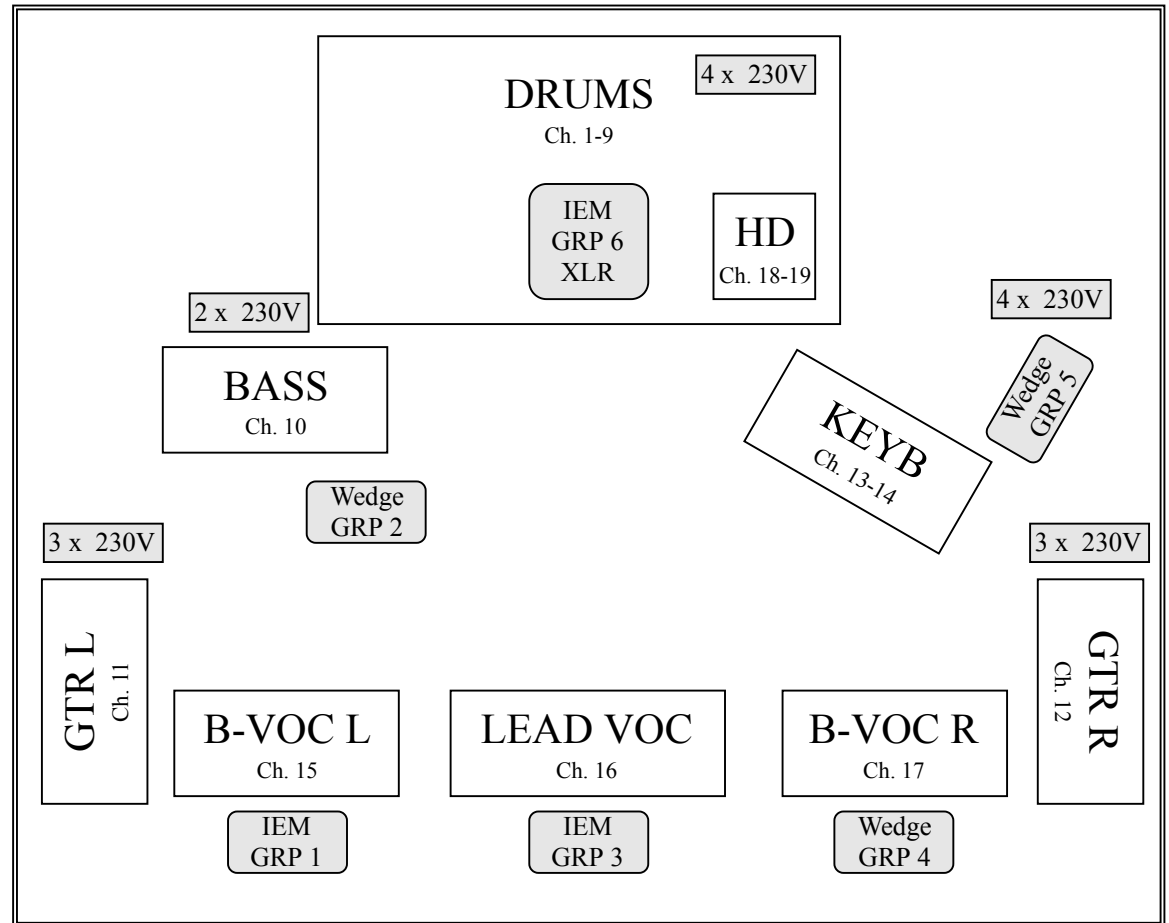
DRUMS
Ch. 1-9

4 x 230V

IEM
GRP 6
XLR

HD
Ch. 18-19

2 x 230V

4 x 230V

BASS
Ch. 10

KEYB
Ch. 13-14

Wedge
GRP 5

Wedge
GRP 2

3 x 230V

3 x 230V

GTR L
Ch. 11

B-VOC L
Ch. 15

LEAD VOC
Ch. 16

B-VOC R
Ch. 17

GTR R
Ch. 12

IEM
GRP 1

IEM
GRP 3

Wedge
GRP 4